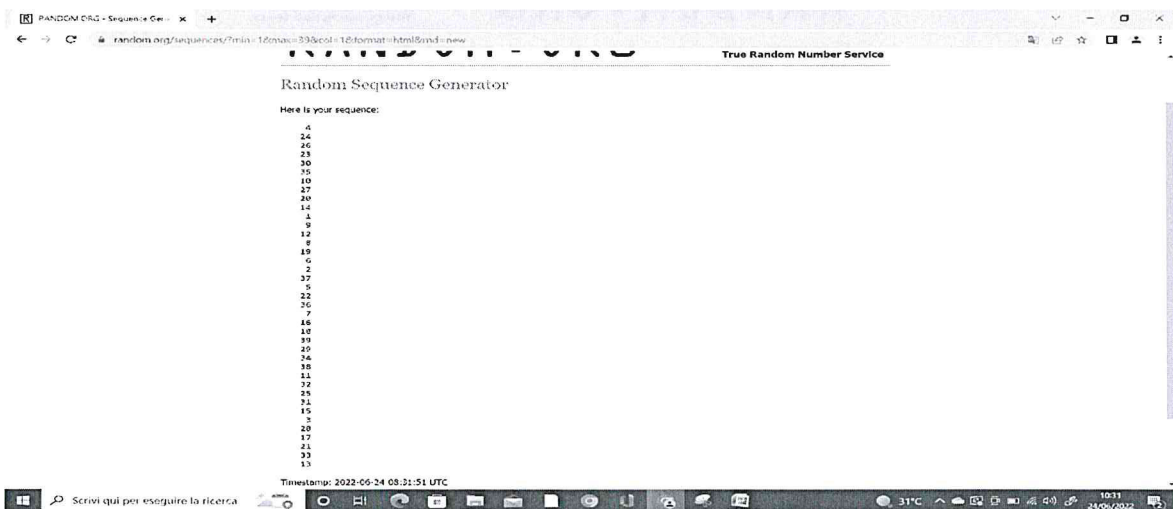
[R] RANDOM.ORG - Sequence Ger... ×

random.org/sequences/?min=1&max=39&col=1&format=html&rnd=new

True Random Number Service

Random Sequence Generator

Here is your sequence:

4
24
26
23
30
35
10
27
20
14
1
9
12
8
19
6
2
37
5
22
36
7
16
18
39
29
34
38
11
32
25
31
15
3
28
17
21
33
13

Timestamp: 2022-06-24 08:31:51 UTC

Scrivi qui per eseguire la ricerca

31°C

10:31
24/06/2022